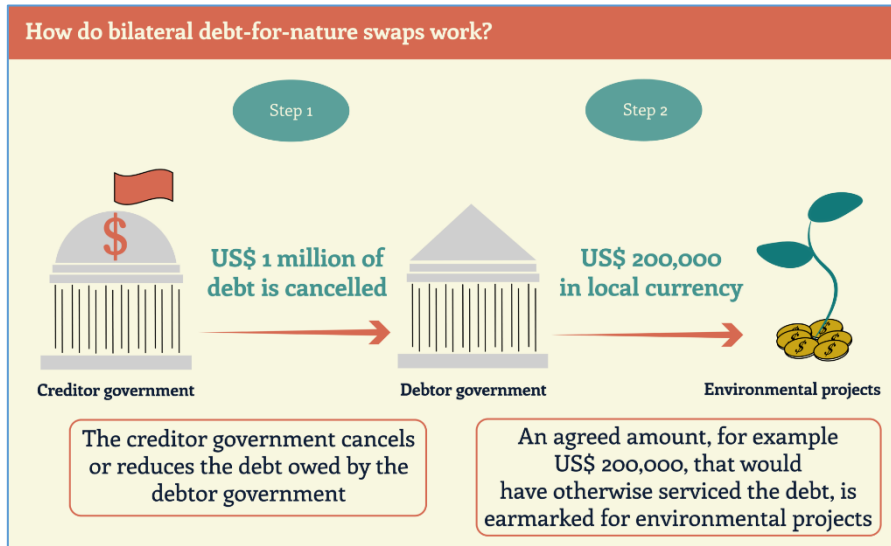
How do bilateral debt-for-nature swaps work?

Step 1

Step 2

$

US$ 1 million of debt is cancelled

US$ 200,000 in local currency

Creditor government

Debtor government

Environmental projects

The creditor government cancels or reduces the debt owed by the debtor government

An agreed amount, for example US$ 200,000, that would have otherwise serviced the debt, is earmarked for environmental projects